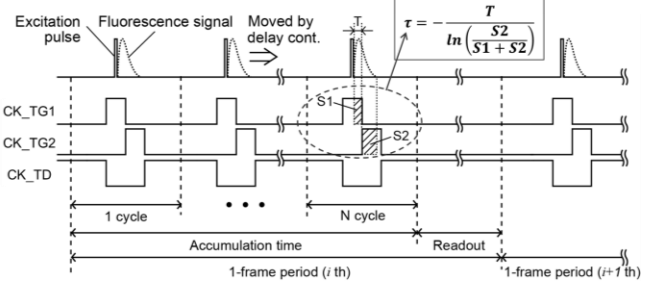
Excitation pulse

Fluorescence signal

Moved by delay cont.

T

$\tau = -\frac{T}{ln\left(\frac{S2}{S1+S2}\right)}$

CK_TG1

CK_TG2

CK_TD

S1

S2

1 cycle

• • •

N cycle

Accumulation time

Readout

1-frame period (*i* th)

1-frame period (*i*+*1* th)